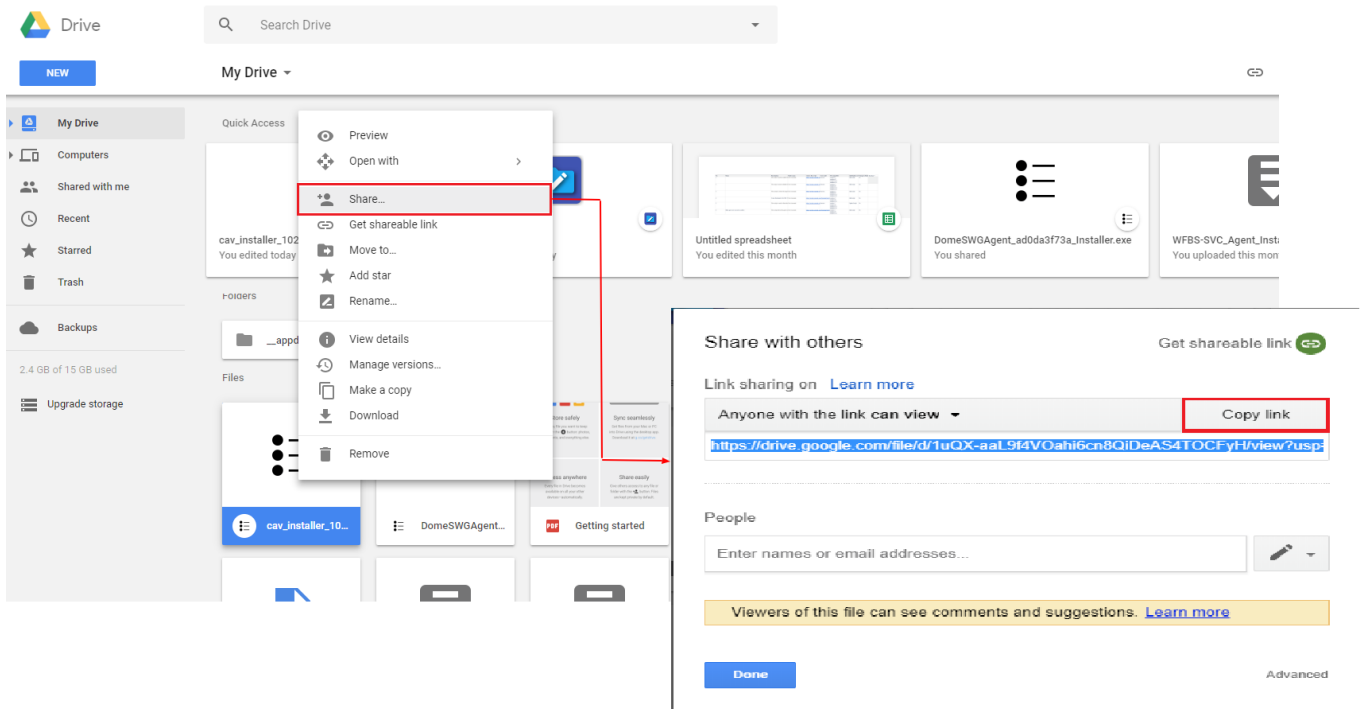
Drive

Search Drive

NEW

My Drive

My Drive
Computers
Shared with me
Recent
Starred
Trash

Backups

2.4 GB of 15 GB used

Upgrade storage

Quick Access

cav_installer_102
You edited today

Preview
Open with
Share...
Get shareable link
Move to...
Add star
Rename...
View details
Manage versions...
Make a copy
Download
Remove

Untitled spreadsheet
You edited this month

DomeSWGAgent_ad0da3f73a_Installer.exe
You shared

WFBS-SVC_Agent_Insta
You uploaded this mon

Folders

__appd

Files

cav_installer_10...

DomeSWGAgent...

Getting started

Share with others

Get shareable link

Link sharing on Learn more

Anyone with the link can view

Copy link

https://drive.google.com/file/d/1uQX-aaL9f4VOahi6cn8QiDeAS4TOCFyH/view?usp=

People

Enter names or email addresses...

Viewers of this file can see comments and suggestions. Learn more

Done

Advanced